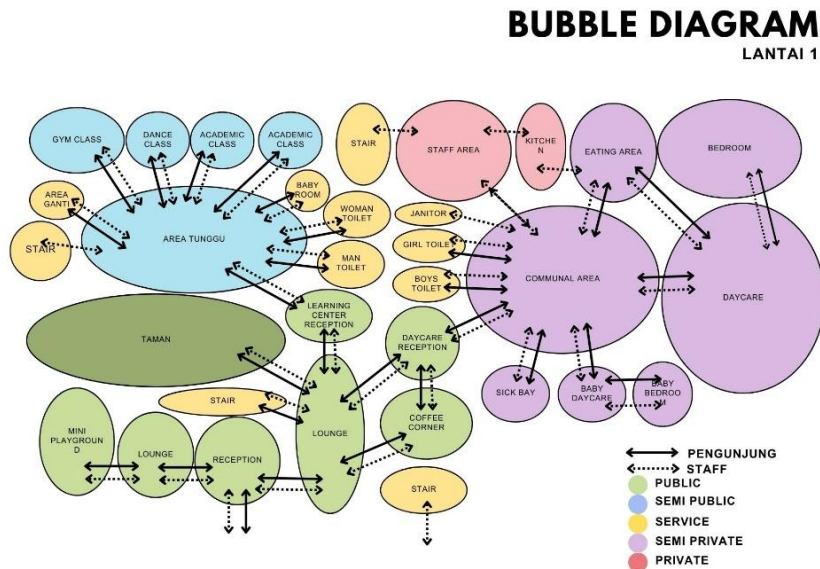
BUBBLE DIAGRAM
LANTAI 1

GYM CLASS
DANCE CLASS
ACADEMIC CLASS
ACADEMIC CLASS
STAIR
STAFF AREA
KITCHEN
EATING AREA
BEDROOM
AREA GANTI
BABY ROOM
WOMAN TOILET
JANITOR
STAIR
AREA TUNGGU
GIRL TOILET
MAN TOILET
BOYS TOILET
COMMUNAL AREA
DAYCARE
LEARNING CENTER RECEPTION
TAMAN
DAYCARE RECEPTION
SICK BAY
BABY DAYCARE
BABY BEDROOM
STAIR
COFFEE CORNER
MINI PLAYGROUND
LOUNGE
RECEPTION
LOUNGE
STAIR

PENGUNJUNG
STAFF
PUBLIC
SEMI PUBLIC
SERVICE
SEMI PRIVATE
PRIVATE